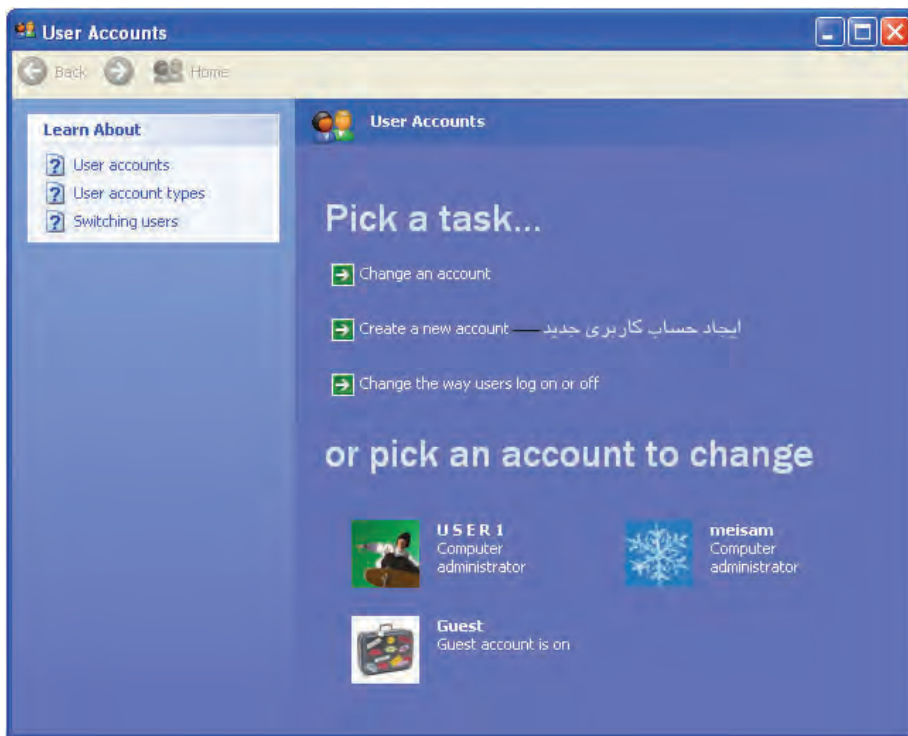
User Accounts

Back Home

Learn About

User accounts

User account types

Switching users

User Accounts

Pick a task...

Change an account

Create a new account ایجاد حساب کاربری جدید

Change the way users log on or off

or pick an account to change

USER1
Computer administrator

meisam
Computer administrator

Guest
Guest account is on